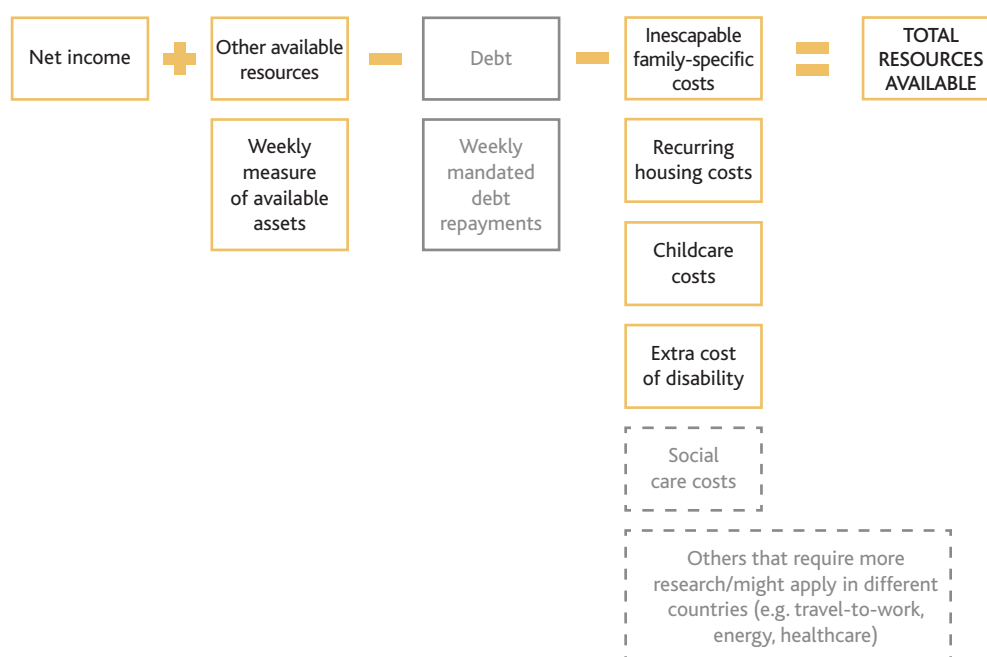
Net income

Other available resources

Debt

Inescapable family-specific costs

TOTAL RESOURCES AVAILABLE

Weekly measure of available assets

Weekly mandated debt repayments

Recurring housing costs

Childcare costs

Extra cost of disability

Social care costs

Others that require more research/might apply in different countries (e.g. travel-to-work, energy, healthcare)